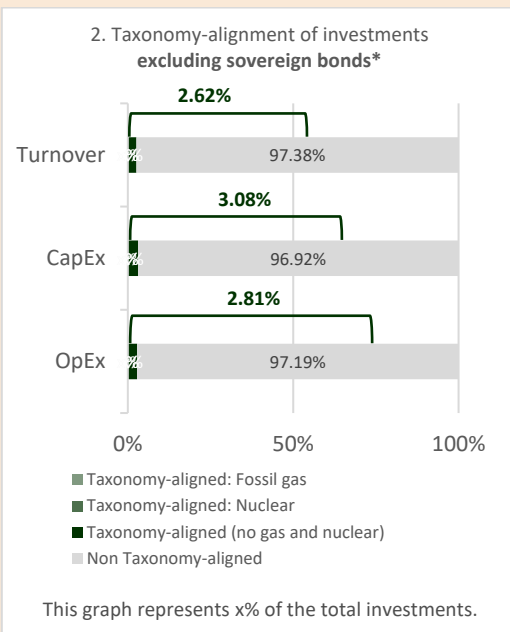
2. Taxonomy-alignment of investments **excluding sovereign bonds***

2.62%

Turnover %  97.38%

3.08%

CapEx %  96.92%

2.81%

OpEx %  97.19%

0%  50%  100%

Taxonomy-aligned: Fossil gas
Taxonomy-aligned: Nuclear
Taxonomy-aligned (no gas and nuclear)
Non Taxonomy-aligned

This graph represents x% of the total investments.